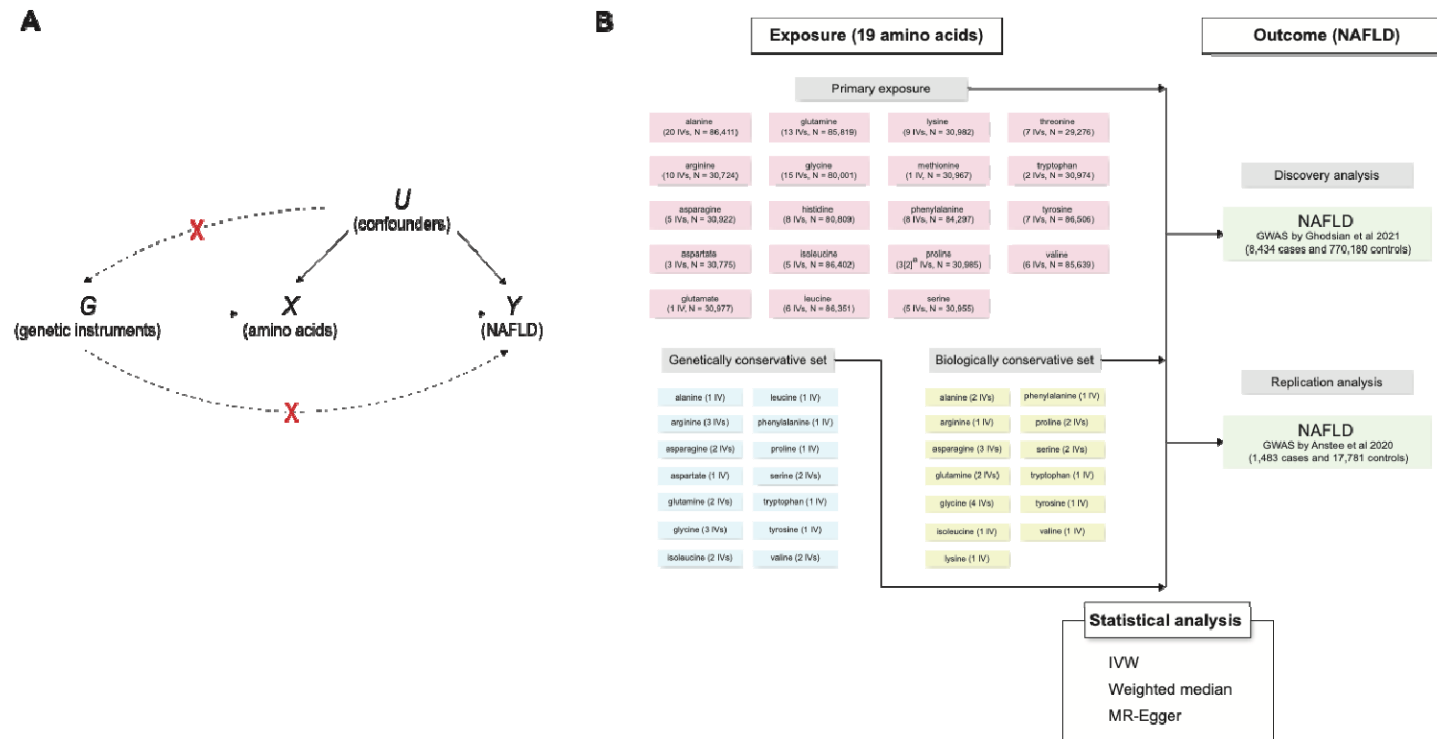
A

U
(confounders)

X

G
(genetic instruments)

X
(amino acids)

Y
(NAFLD)

X

B

Exposure (19 amino acids)

Outcome (NAFLD)

Primary exposure

alanine
(20 IVs, N = 86,411)

glutamine
(13 IVs, N = 85,819)

lysine
(9 IVs, N = 30,982)

threonine
(7 IVs, N = 29,276)

arginine
(10 IVs, N = 30,724)

glycine
(15 IVs, N = 80,001)

methionine
(1 IV, N = 30,967)

tryptophan
(2 IVs, N = 30,974)

asparagine
(5 IVs, N = 30,922)

histidine
(8 IVs, N = 80,809)

phenylalanine
(8 IVs, N = 84,297)

tyrosine
(7 IVs, N = 86,506)

aspartate
(3 IVs, N = 30,775)

isoleucine
(5 IVs, N = 86,402)

proline
(3(2)$^{a}$ IVs, N = 30,985)

valine
(6 IVs, N = 85,639)

glutamate
(1 IV, N = 30,977)

leucine
(6 IVs, N = 86,351)

serine
(5 IVs, N = 30,955)

Discovery analysis

NAFLD
GWAS by Ghodsian et al 2021
(8,434 cases and 770,180 controls)

Genetically conservative set

alanine (1 IV)
leucine (1 IV)
arginine (3 IVs)
phenylalanine (1 IV)
asparagine (2 IVs)
proline (1 IV)
aspartate (1 IV)
serine (2 IVs)
glutamine (2 IVs)
tryptophan (1 IV)
glycine (3 IVs)
tyrosine (1 IV)
isoleucine (2 IVs)
valine (2 IVs)

Biologically conservative set

alanine (2 IVs)
phenylalanine (1 IV)
arginine (1 IV)
proline (2 IVs)
asparagine (3 IVs)
serine (2 IVs)
glutamine (2 IVs)
tryptophan (1 IV)
glycine (4 IVs)
tyrosine (1 IV)
isoleucine (1 IV)
valine (1 IV)
lysine (1 IV)

Replication analysis

NAFLD
GWAS by Anstee et al 2020
(1,483 cases and 17,781 controls)

Statistical analysis

IVW
Weighted median
MR-Egger